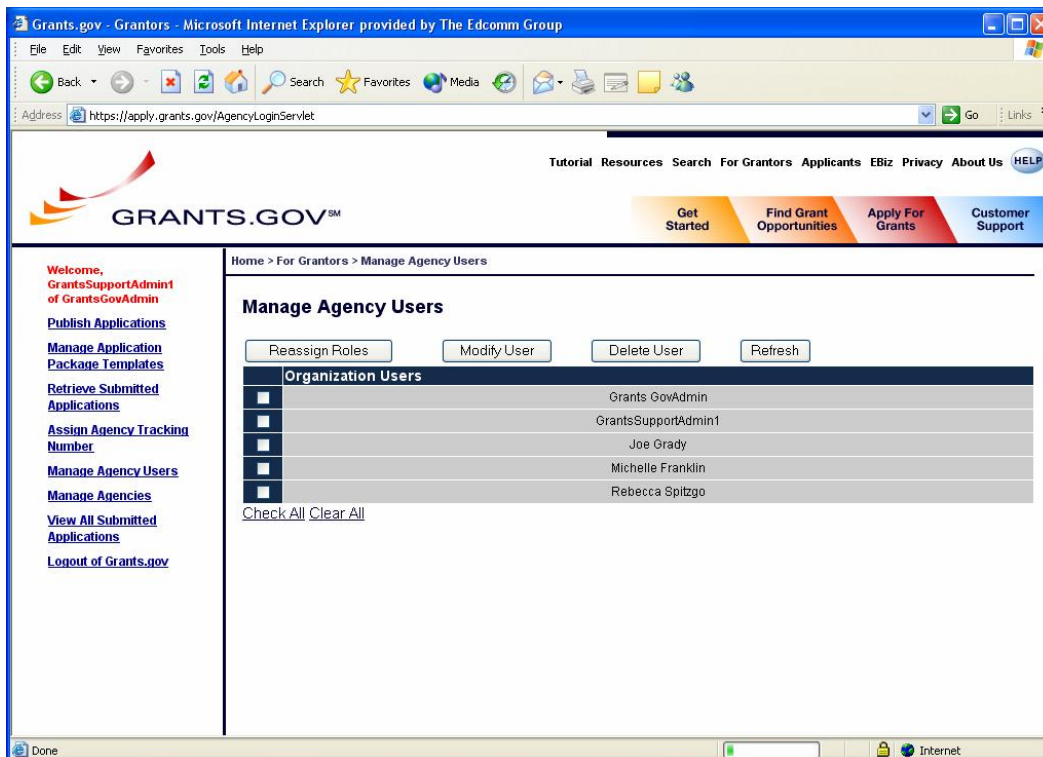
Grants.gov - Grantors - Microsoft Internet Explorer provided by The Edcomm Group

File Edit View Favorites Tools Help

Back Search Favorites Media

Address https://apply.grants.gov/AgencyLoginServlet Go Links

Tutorial Resources Search For Grantors Applicants EBiz Privacy About Us HELP

GRANTS.GOV℠

Get Started | Find Grant Opportunities | Apply For Grants | Customer Support

Welcome, GrantsSupportAdmin1 of GrantsGovAdmin

Publish Applications

Manage Application Package Templates

Retrieve Submitted Applications

Assign Agency Tracking Number

Manage Agency Users

Manage Agencies

View All Submitted Applications

Logout of Grants.gov

Home > For Grantors > Manage Agency Users

Manage Agency Users

Reassign Roles | Modify User | Delete User | Refresh

| | Organization Users |
|---|---|
| | Grants GovAdmin |
| | GrantsSupportAdmin1 |
| | Joe Grady |
| | Michelle Franklin |
| | Rebecca Spitzgo |

Check All Clear All

Done Internet